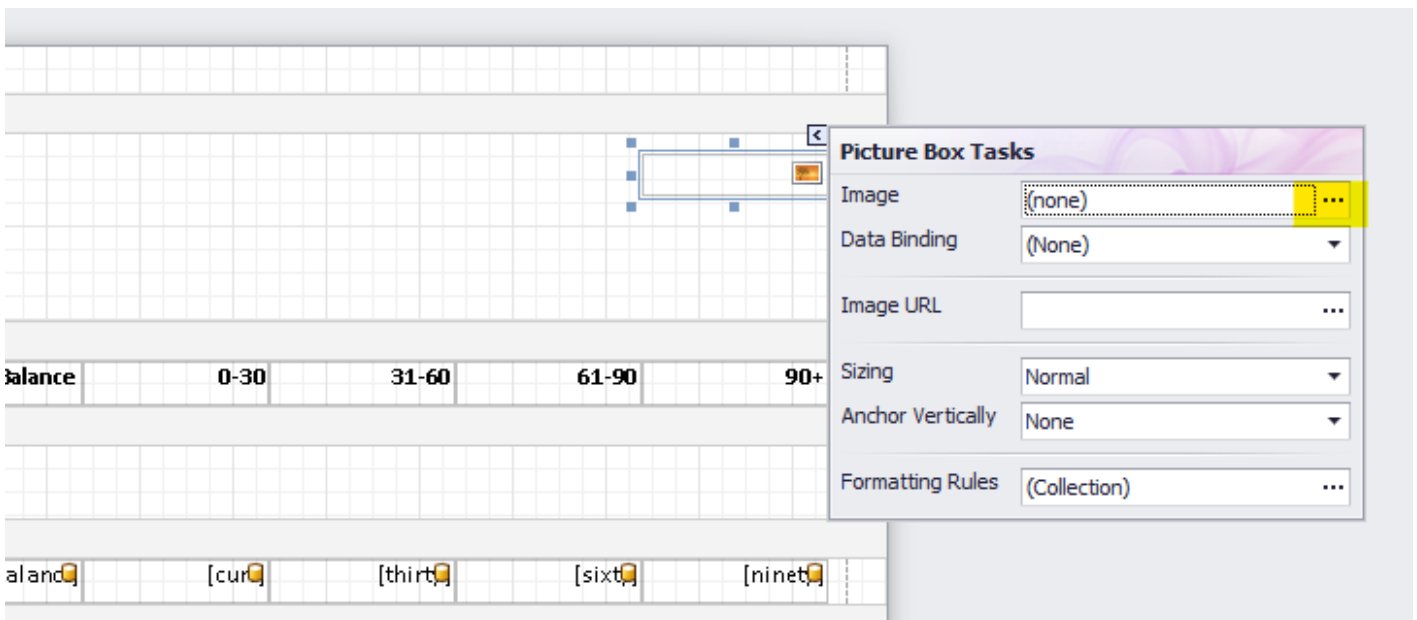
Balance | 0-30 | 31-60 | 61-90 | 90+

alanc | [cur | [thirt | [sixt | [ninet

Picture Box Tasks

Image (none) ...

Data Binding (None)

Image URL ...

Sizing Normal

Anchor Vertically None

Formatting Rules (Collection) ...